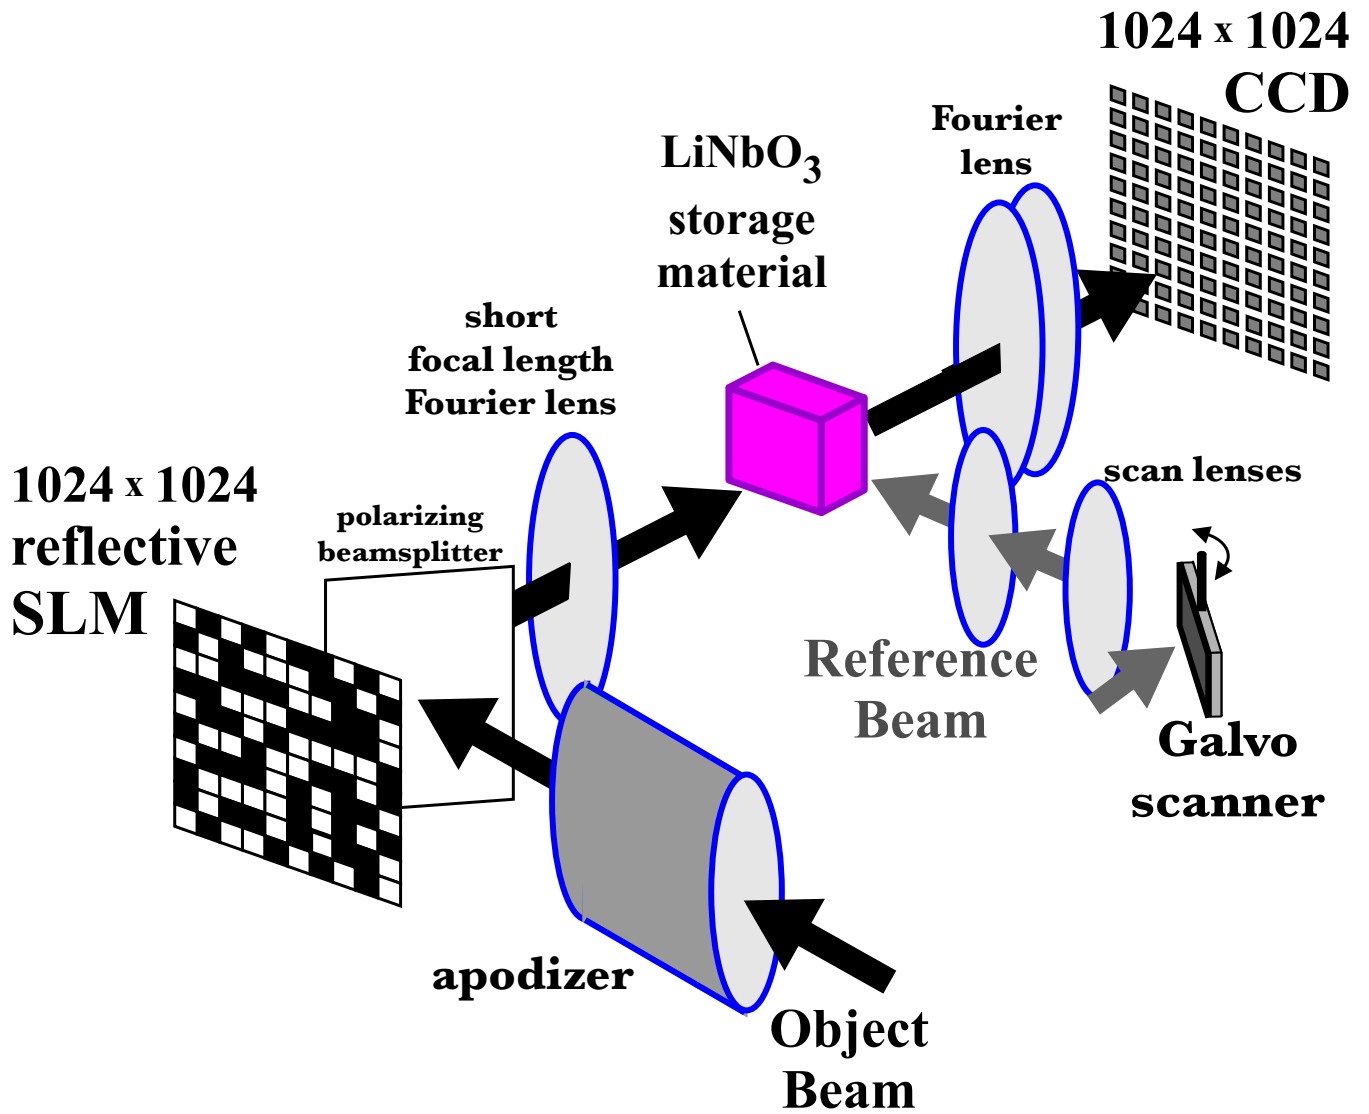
1024 x 1024
CCD

Fourier lens

$LiNbO_3$ storage material

short focal length Fourier lens

1024 x 1024 reflective SLM

polarizing beamsplitter

scan lenses

Reference Beam

Galvo scanner

apodizer

Object Beam